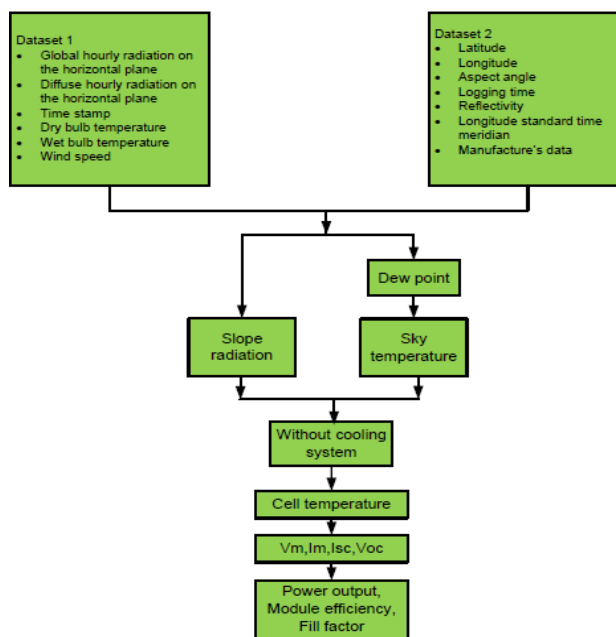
Dataset 1
- Global hourly radiation on the horizontal plane
- Diffuse hourly radiation on the horizontal plane
- Time stamp
- Dry bulb temperature
- Wet bulb temperature
- Wind speed

Dataset 2
- Latitude
- Longitude
- Aspect angle
- Logging time
- Reflectivity
- Longitude standard time meridian
- Manufacture's data

Dew point

Slope radiation

Sky temperature

Without cooling system

Cell temperature

Vm,Im,Isc,Voc

Power output, Module efficiency, Fill factor